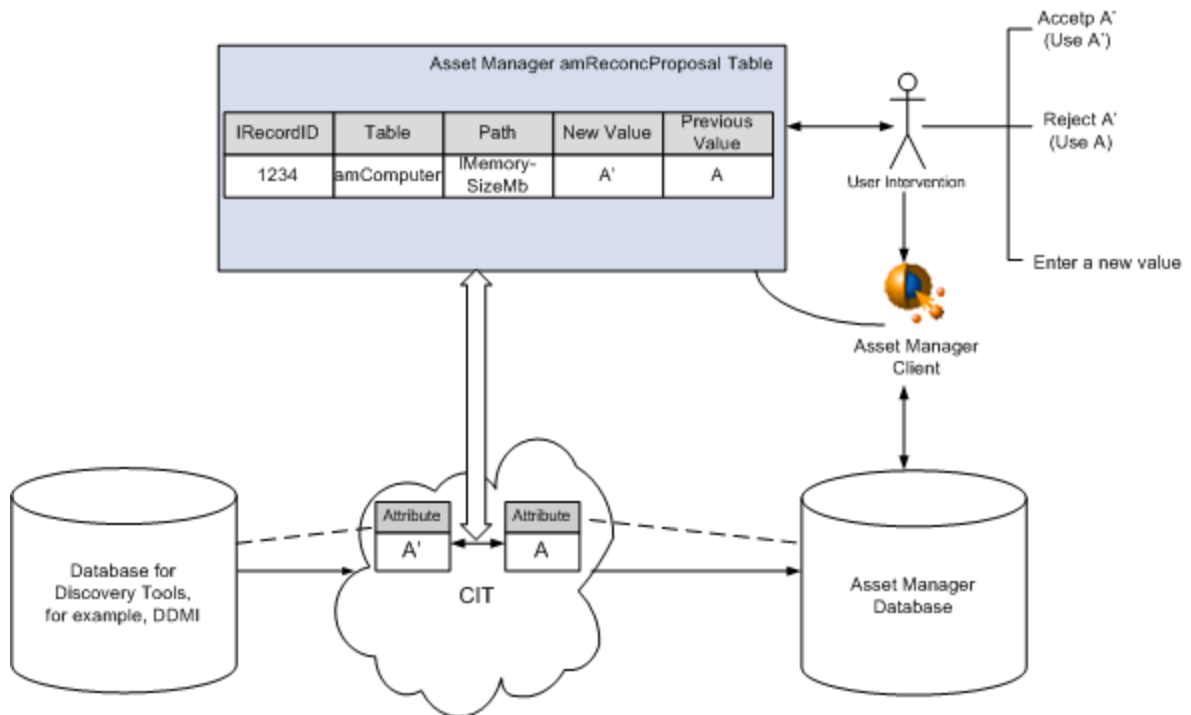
Asset Manager amReconcProposal Table

| lRecordID | Table | Path | New Value | Previous Value |
|---|---|---|---|---|
| 1234 | amComputer | lMemory-SizeMb | A' | A |

User Intervention

Accetp A' (Use A')

Reject A' (Use A)

Enter a new value

Asset Manager Client

Attribute
A'

Attribute
A

CIT

Database for Discovery Tools, for example, DDMI

Asset Manager Database